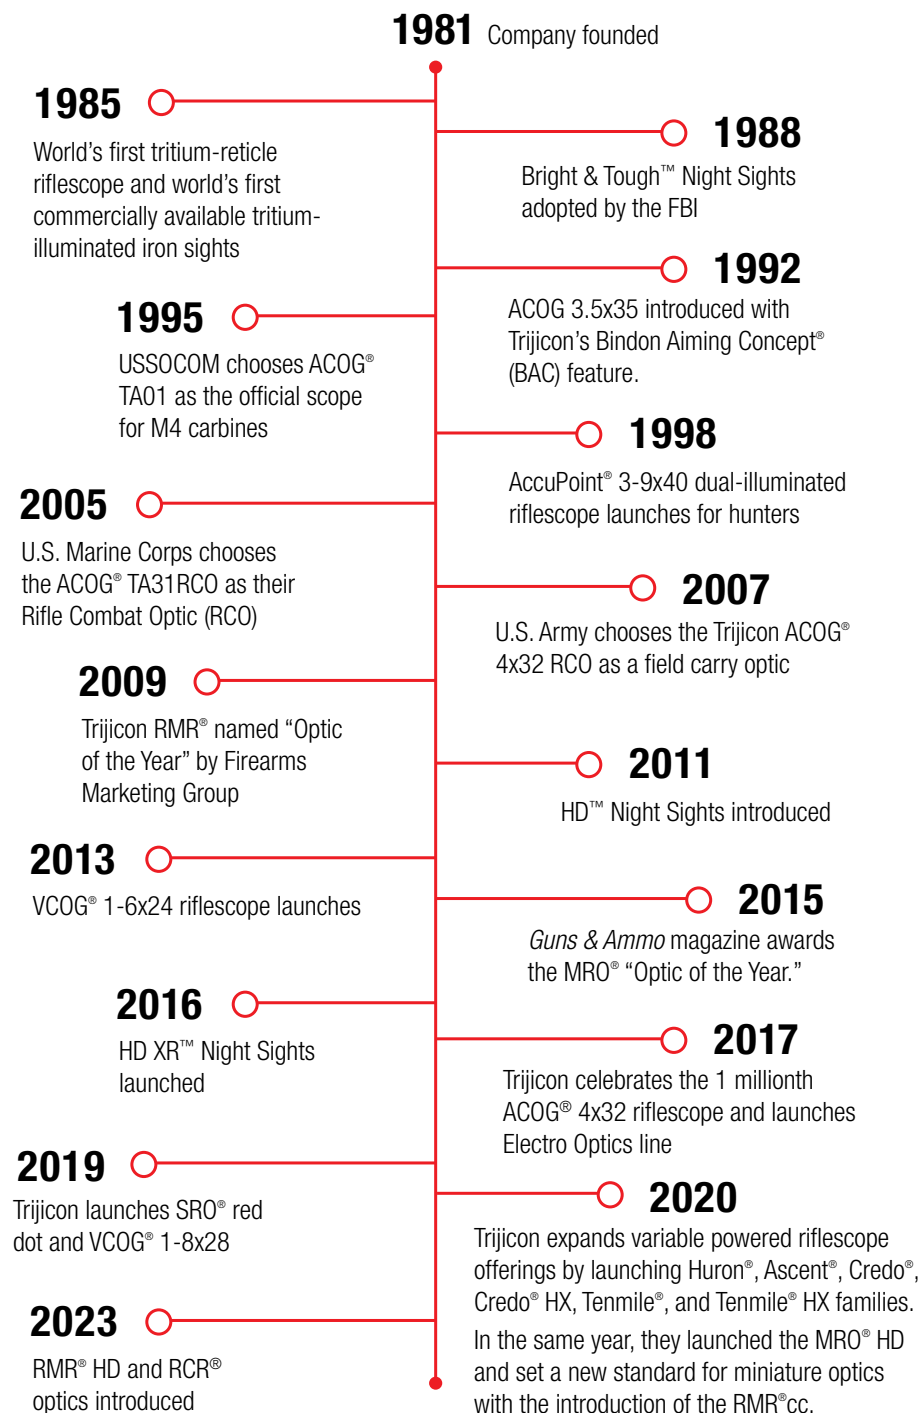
1981 Company founded

1985
World's first tritium-reticle riflescope and world's first commercially available tritium-illuminated iron sights

1988
Bright & Tough™ Night Sights adopted by the FBI

1992
ACOG 3.5x35 introduced with Trijicon's Bindon Aiming Concept® (BAC) feature.

1995
USSOCOM chooses ACOG® TA01 as the official scope for M4 carbines

1998
AccuPoint® 3-9x40 dual-illuminated riflescope launches for hunters

2005
U.S. Marine Corps chooses the ACOG® TA31RCO as their Rifle Combat Optic (RCO)

2007
U.S. Army chooses the Trijicon ACOG® 4x32 RCO as a field carry optic

2009
Trijicon RMR® named "Optic of the Year" by Firearms Marketing Group

2011
HD™ Night Sights introduced

2013
VCOG® 1-6x24 riflescope launches

2015
Guns & Ammo magazine awards the MRO® "Optic of the Year."

2016
HD XR™ Night Sights launched

2017
Trijicon celebrates the 1 millionth ACOG® 4x32 riflescope and launches Electro Optics line

2019
Trijicon launches SRO® red dot and VCOG® 1-8x28

2020
Trijicon expands variable powered riflescope offerings by launching Huron®, Ascent®, Credo®, Credo® HX, Tenmile®, and Tenmile® HX families.
In the same year, they launched the MRO® HD and set a new standard for miniature optics with the introduction of the RMR®cc.

2023
RMR® HD and RCR® optics introduced